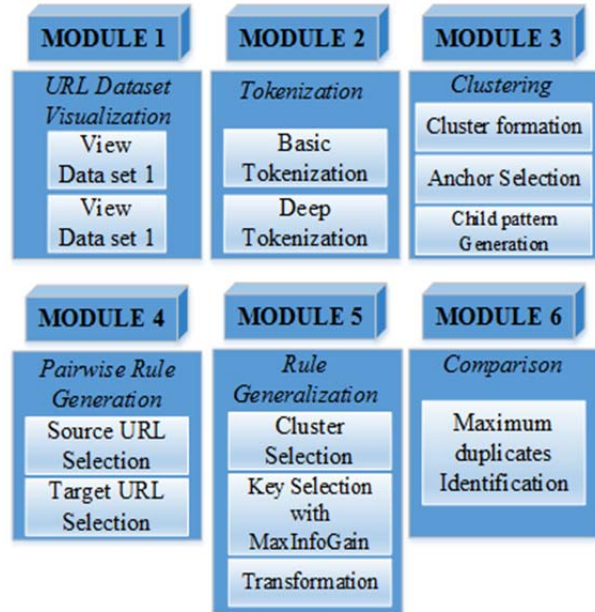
MODULE 1

URL Dataset Visualization

View Data set 1

View Data set 1

MODULE 2

Tokenization

Basic Tokenization

Deep Tokenization

MODULE 3

Clustering

Cluster formation

Anchor Selection

Child pattern Generation

MODULE 4

Pairwise Rule Generation

Source URL Selection

Target URL Selection

MODULE 5

Rule Generalization

Cluster Selection

Key Selection with MaxInfoGain

Transformation

MODULE 6

Comparison

Maximum duplicates Identification